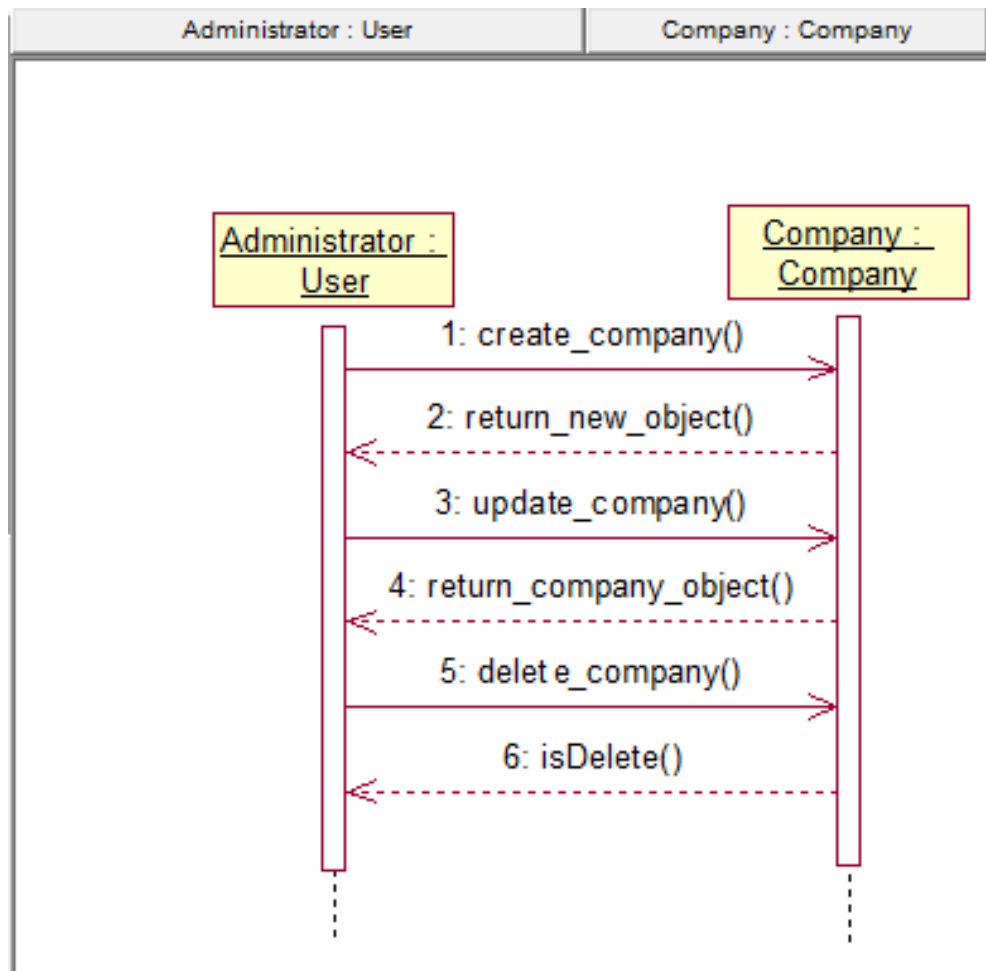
Administrator : User

Company : Company

Administrator : User

Company : Company

1: create_company()

2: return_new_object()

3: update_company()

4: return_company_object()

5: delet e_company()

6: isDelete()